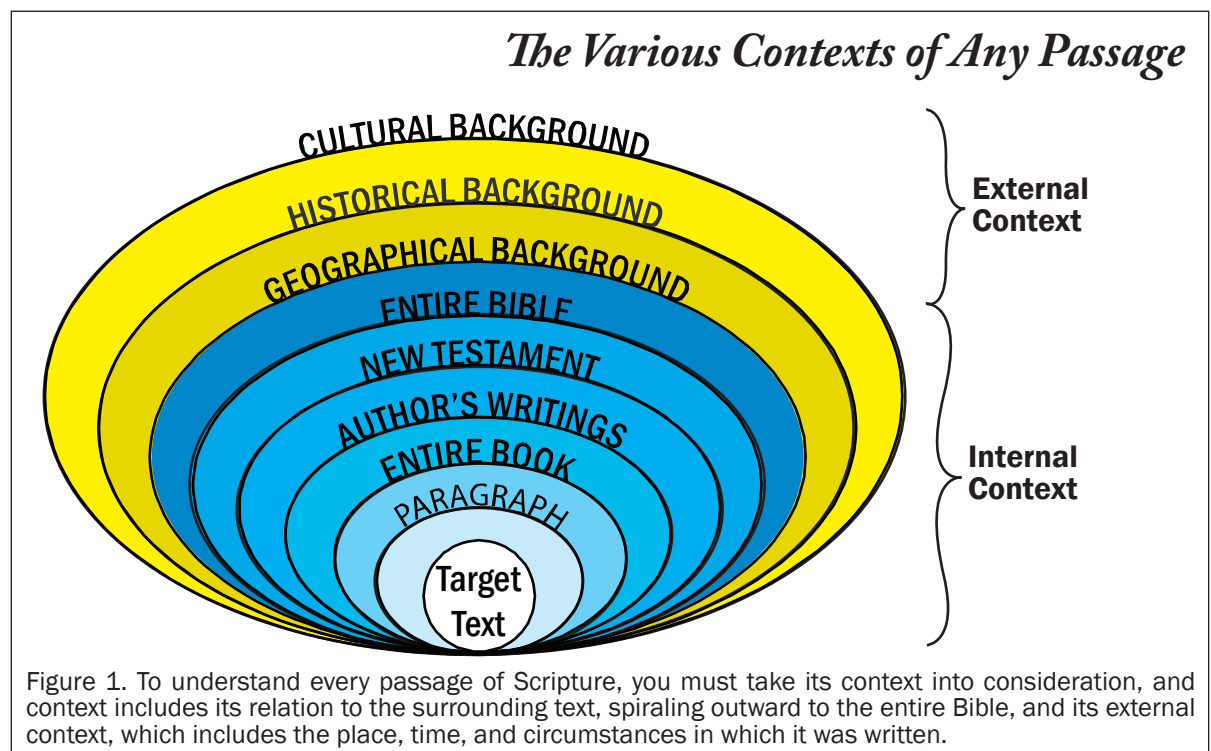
The Various Contexts of Any Passage

CULTURAL BACKGROUND
HISTORICAL BACKGROUND
GEOGRAPHICAL BACKGROUND
ENTIRE BIBLE
NEW TESTAMENT
AUTHOR'S WRITINGS
ENTIRE BOOK
PARAGRAPH
Target Text

External Context

Internal Context

Figure 1. To understand every passage of Scripture, you must take its context into consideration, and context includes its relation to the surrounding text, spiraling outward to the entire Bible, and its external context, which includes the place, time, and circumstances in which it was written.